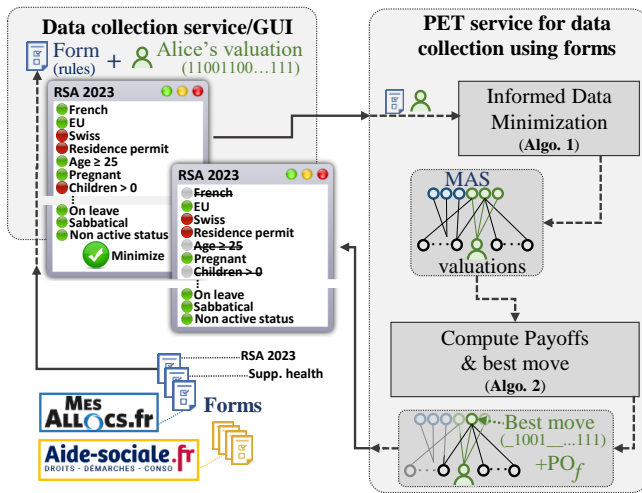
Data collection service/GUI

Form (rules) + Alice's valuation (11001100…111)

RSA 2023
French
EU
Swiss
Residence permit
Age ≥ 25
Pregnant
Children > 0
⋮
On leave
Sabbatical
Non active status
Minimize

RSA 2023
~~French~~
EU
Swiss
Residence permit
~~Age ≥ 25~~
Pregnant
~~Children > 0~~
⋮
On leave
Sabbatical
Non active status

PET service for data collection using forms

Informed Data Minimization (Algo. 1)

MAS
valuations

Compute Payoffs & best move (Algo. 2)

Best move (\_1001\_…111)
+PO$_f$

RSA 2023
Supp. health
Forms

MES ALLOCS.fr
Aide-sociale.fr
DROITS · DÉMARCHES · CONSO